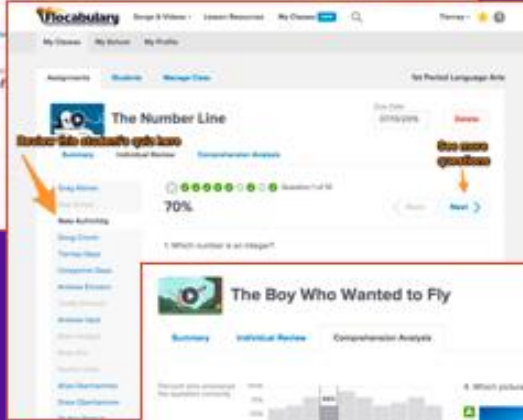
Flocabulary Songs & Videos Lesson Resources My Classes NEW Tierney

My Classes My School My Profile

Assignments Students Manage Class 1st Period Language Arts

The Number Line

Due Date 07/10/2015 Delete

Review this student's quiz here

Summary Individual Review Comprehension Analysis

See more questions

Question 1 of 10

70%

Back Next

1. Which number is an integer?

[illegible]

The Boy Who Wanted to Fly

Summary Individual Review Comprehension Analysis

4. Which picture

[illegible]